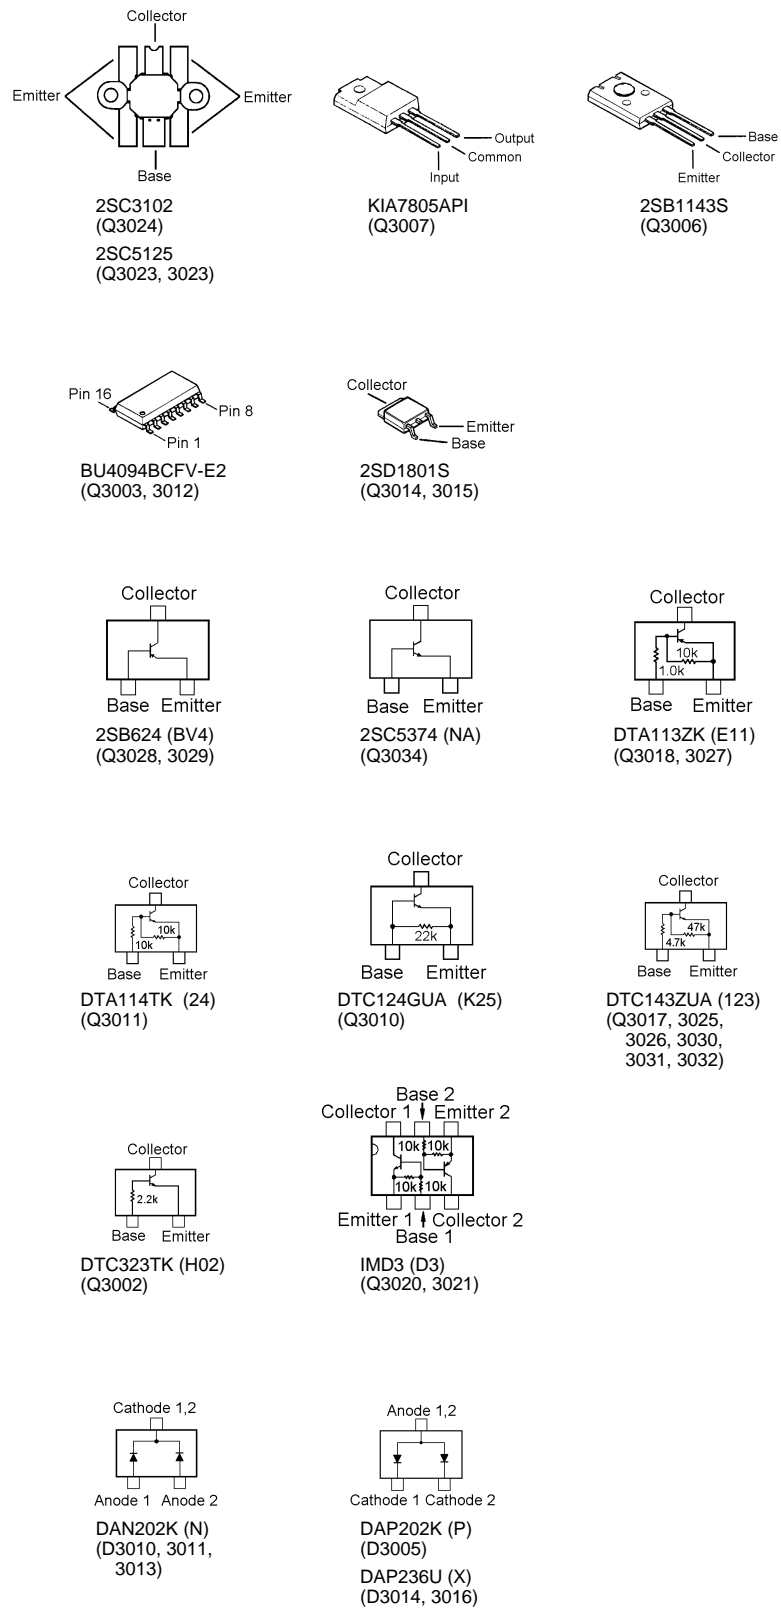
Collector
Emitter
Emitter
Base
2SC3102
(Q3024)
2SC5125
(Q3023, 3023)

Output
Common
Input
KIA7805API
(Q3007)

Base
Collector
Emitter
2SB1143S
(Q3006)

Pin 16
Pin 8
Pin 1
BU4094BCFV-E2
(Q3003, 3012)

Collector
Emitter
Base
2SD1801S
(Q3014, 3015)

Collector
Base Emitter
2SB624 (BV4)
(Q3028, 3029)

Collector
Base Emitter
2SC5374 (NA)
(Q3034)

Collector
10k
1.0k
Base Emitter
DTA113ZK (E11)
(Q3018, 3027)

Collector
10k
10k
Base Emitter
DTA114TK (24)
(Q3011)

Collector
22k
Base Emitter
DTC124GUA (K25)
(Q3010)

Collector
47k
4.7k
Base Emitter
DTC143ZUA (123)
(Q3017, 3025, 3026, 3030, 3031, 3032)

Collector
2.2k
Base Emitter
DTC323TK (H02)
(Q3002)

Base 2
Collector 1 Emitter 2
10k 10k
10k 10k
Emitter 1 Collector 2
Base 1
IMD3 (D3)
(Q3020, 3021)

Cathode 1,2
Anode 1 Anode 2
DAN202K (N)
(D3010, 3011, 3013)

Anode 1,2
Cathode 1 Cathode 2
DAP202K (P)
(D3005)
DAP236U (X)
(D3014, 3016)